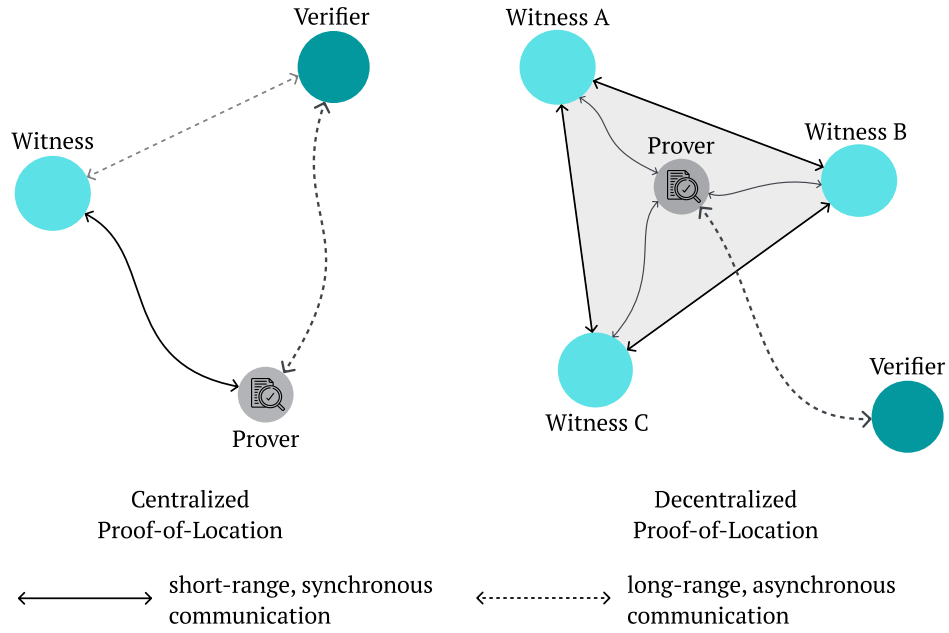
Verifier

Witness

Prover

Centralized Proof-of-Location

Witness A

Prover

Witness B

Witness C

Verifier

Decentralized Proof-of-Location

short-range, synchronous communication

long-range, asynchronous communication